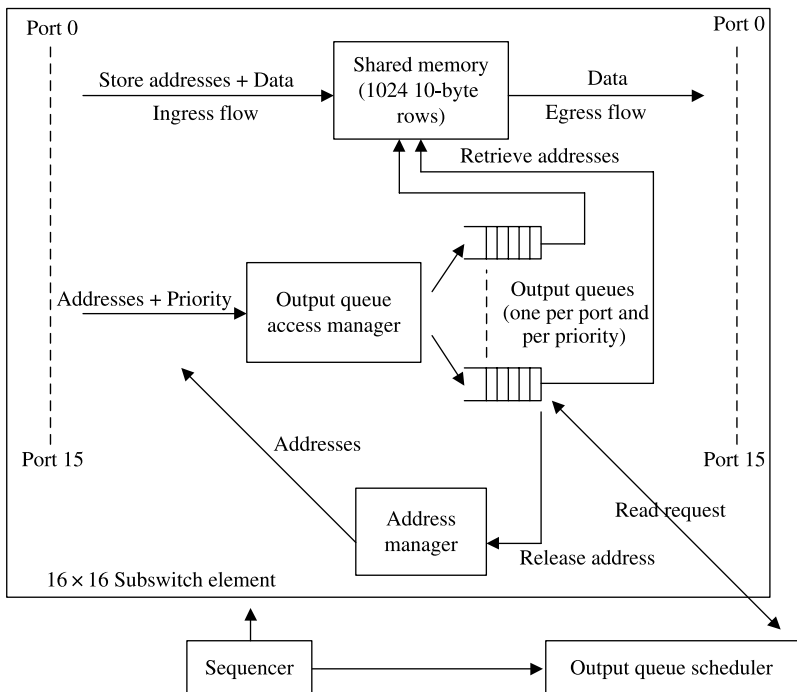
Port 0

Port 0

Store addresses + Data

Ingress flow

Shared memory (1024 10-byte rows)

Data

Egress flow

Retrieve addresses

Addresses + Priority

Output queue access manager

Output queues (one per port and per priority)

Addresses

Port 15

Port 15

Address manager

Read request

Release address

$16 \times 16$ Subswitch element

Sequencer

Output queue scheduler